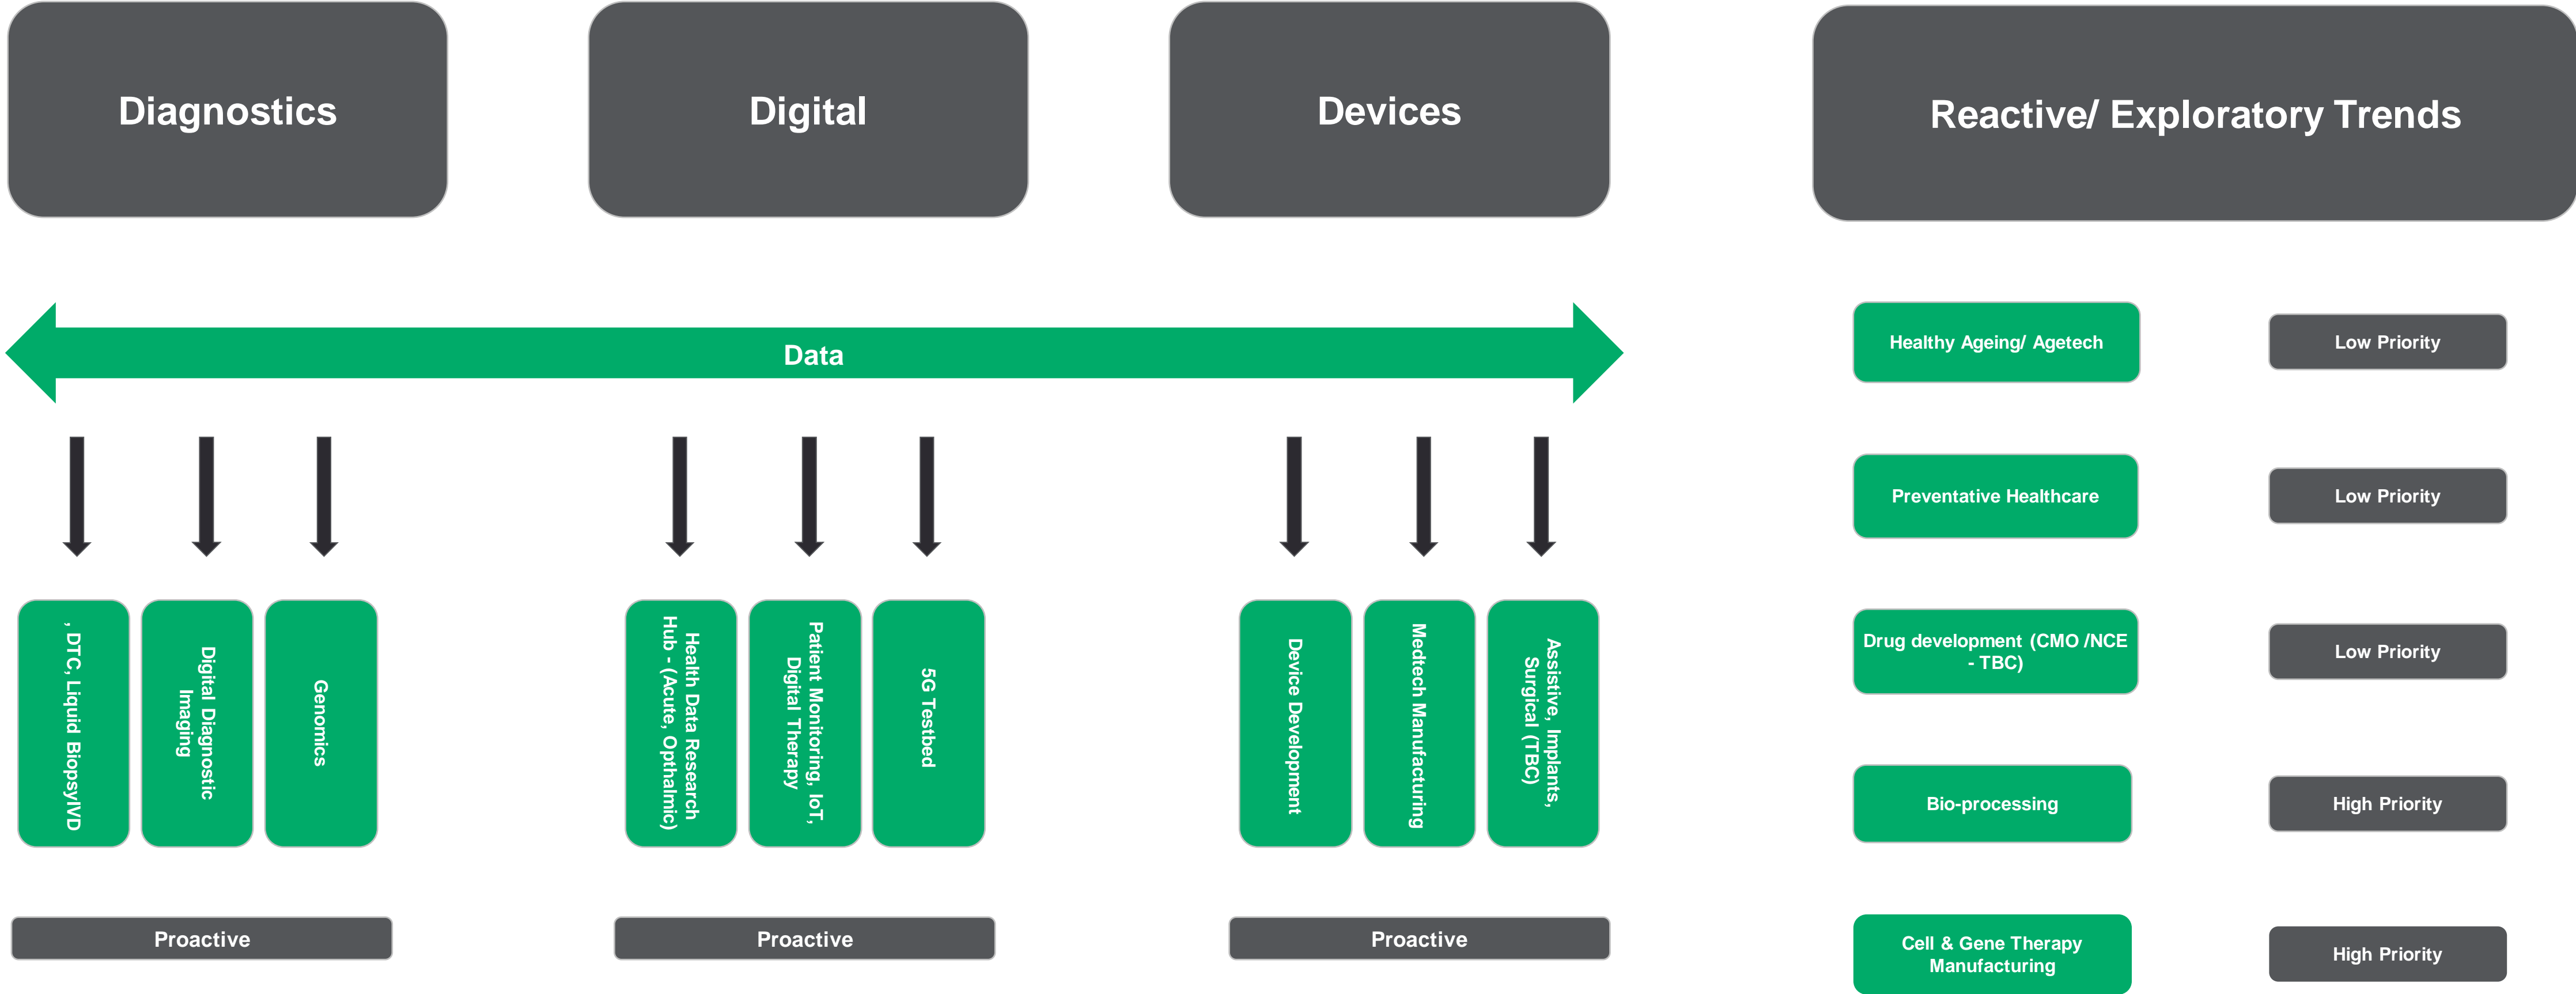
Diagnostics

Digital

Devices

Reactive/ Exploratory Trends

Data

, DTC, Liquid Biopsy/IVD

Digital Diagnostic Imaging

Genomics

Health Data Research Hub - (Acute, Opthalmic)

Patient Monitoring, IoT, Digital Therapy

5G Testbed

Device Development

Medtech Manufacturing

Assistive, Implants, Surgical (TBC)

Proactive

Proactive

Proactive

Healthy Ageing/ Agetech

Low Priority

Preventative Healthcare

Low Priority

Drug development (CMO /NCE - TBC)

Low Priority

Bio-processing

High Priority

Cell & Gene Therapy Manufacturing

High Priority